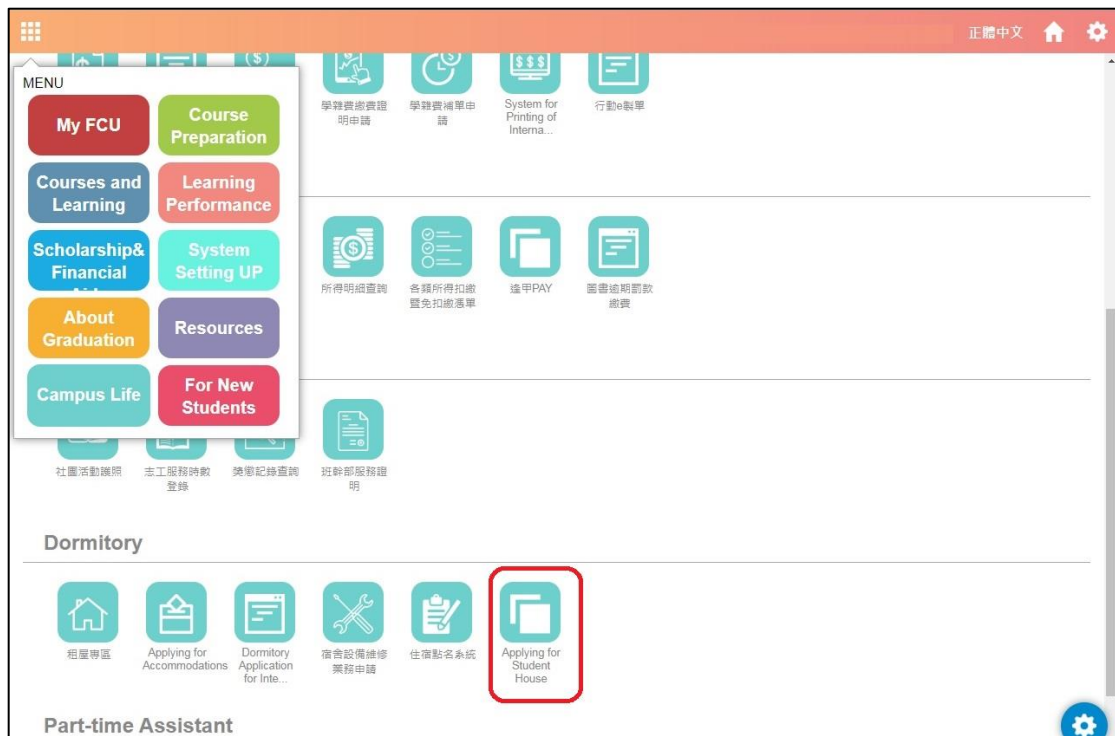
正體中文

MENU

My FCU

Course Preparation

Courses and Learning

Learning Performance

Scholarship& Financial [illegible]

System Setting UP

About Graduation

Resources

Campus Life

For New Students

學雜費繳費證明申請

學雜費補單申請

System for Printing of Interna...

行動e製單

所得明細查詢

各類所得扣繳暨免扣繳憑單

逢甲PAY

圖書逾期罰款繳費

社團活動護照

志工服務時數登錄

獎懲記錄查詢

班幹部服務證明

Dormitory

租屋專區

Applying for Accommodations

Dormitory Application for Inte...

宿舍設備維修業務申請

住宿點名系統

Applying for Student House

Part-time Assistant